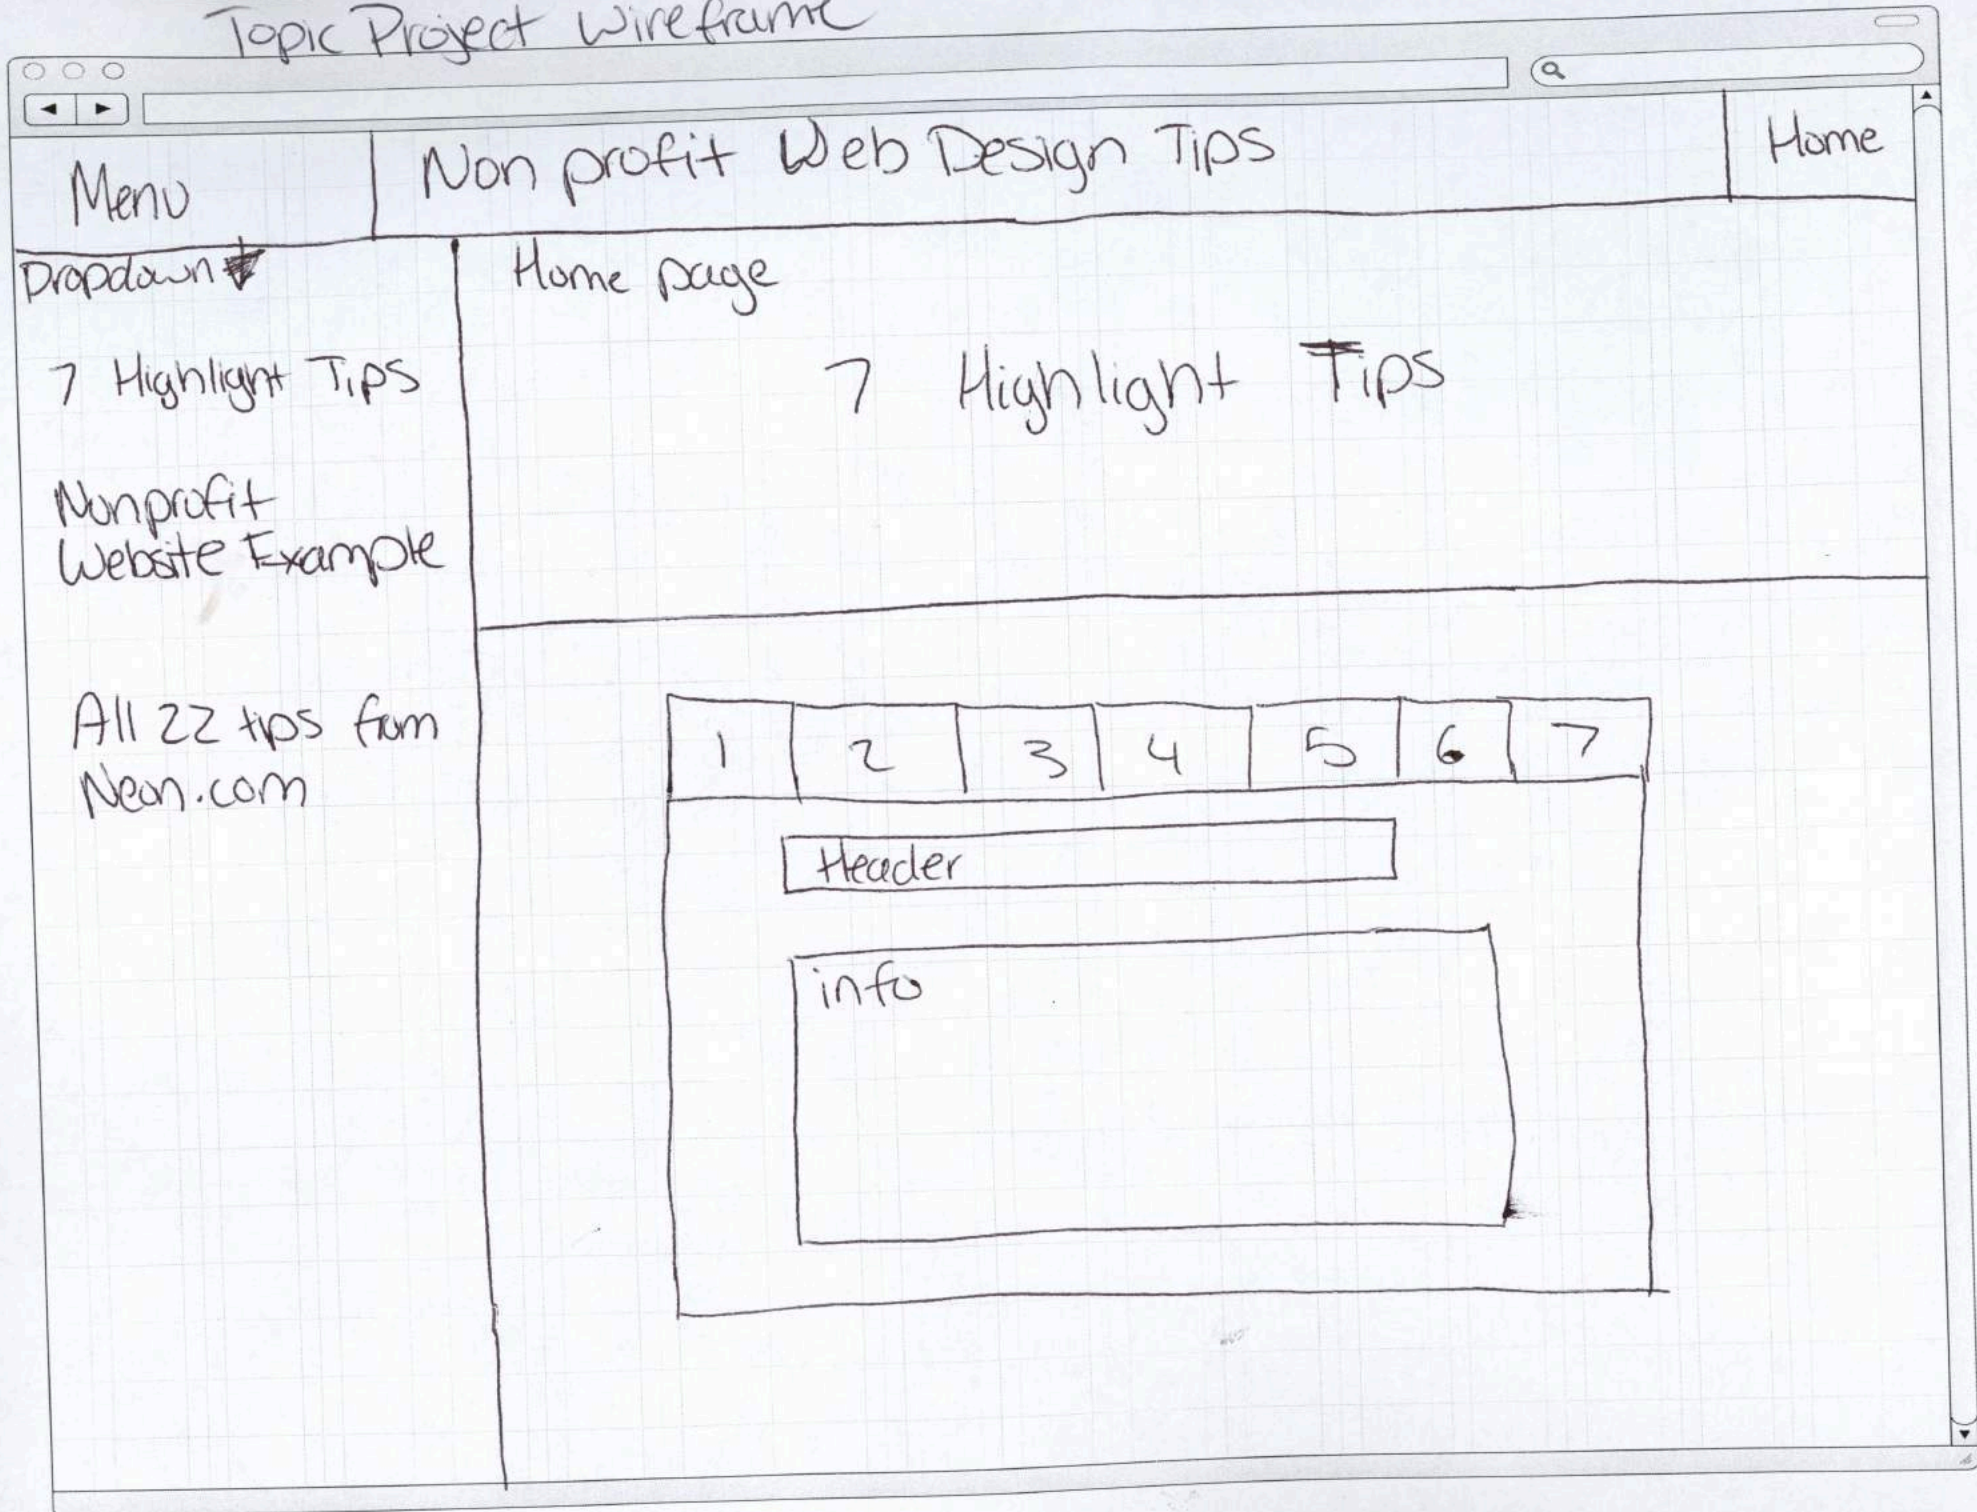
Topic Project Wireframe

Menu

Non profit Web Design Tips

Home

Dropdown

Home page

7 Highlight Tips

7 Highlight Tips

Nonprofit Website Example

All 22 tips from Neon.com

| 1 | 2 | 3 | 4 | 5 | 6 | 7 |
|---|---|---|---|---|---|---|

Header

info